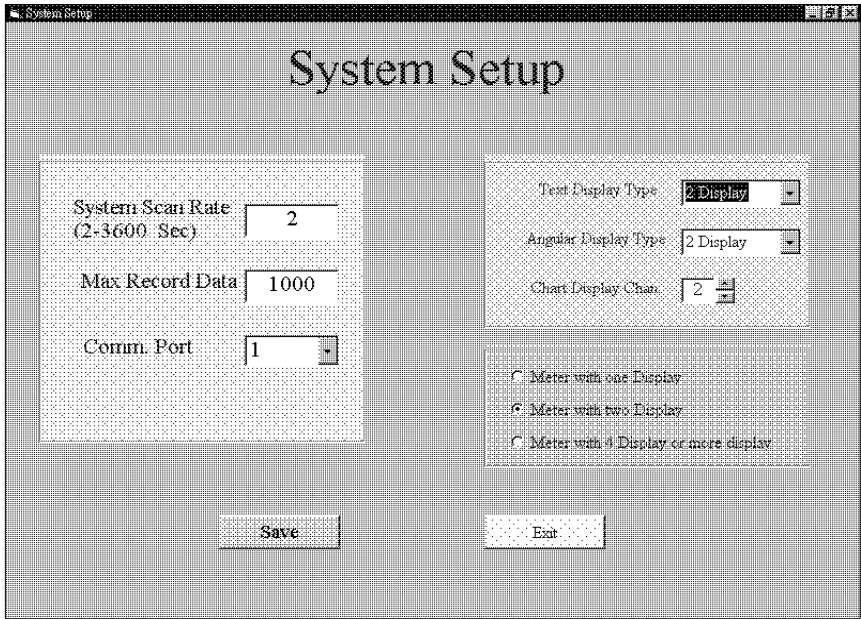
System Setup

System Setup

System Scan Rate (2-3600 Sec)
2

Max Record Data
1000

Comm. Port
1

Text Display Type
2 Display

Angular Display Type
2 Display

Chart Display Chan.
2

Meter with one Display

Meter with two Display

Meter with 4 Display or more display

Save

Exit